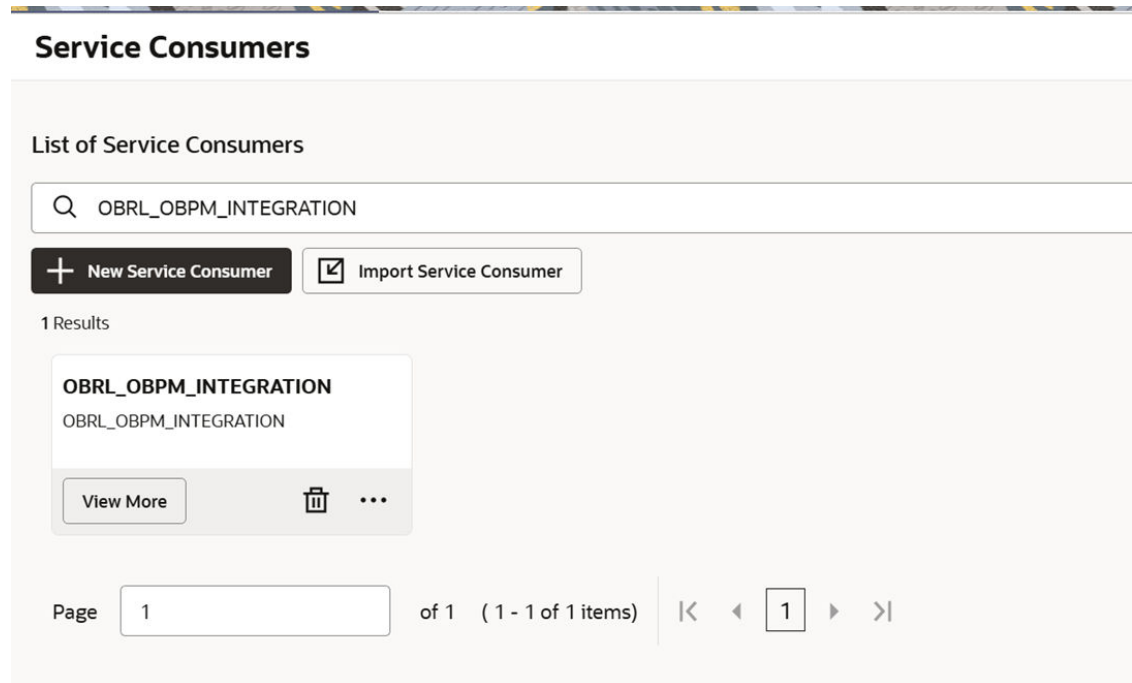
Service Consumers

List of Service Consumers

OBRL_OBPM_INTEGRATION

New Service Consumer

Import Service Consumer

1 Results

OBRL_OBPM_INTEGRATION

OBRL_OBPM_INTEGRATION

View More

Page 1 of 1 (1 - 1 of 1 items) 1